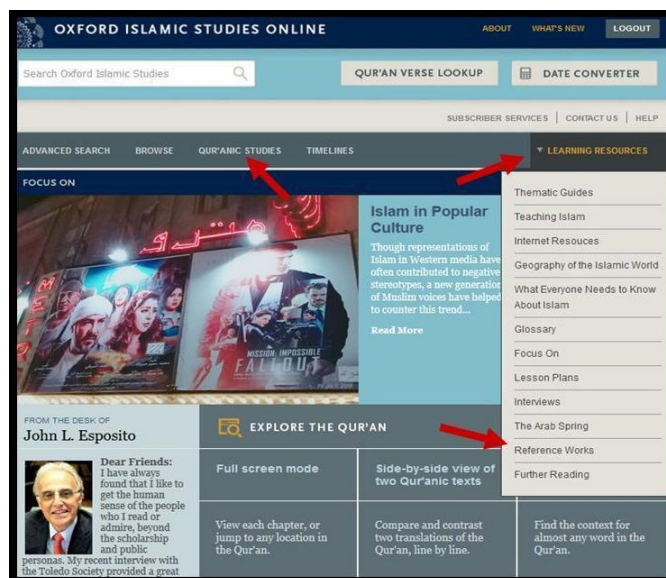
OXFORD ISLAMIC STUDIES ONLINE

ABOUT WHAT'S NEW LOGOUT

Search Oxford Islamic Studies

QUR'AN VERSE LOOKUP

DATE CONVERTER

SUBSCRIBER SERVICES | CONTACT US | HELP

ADVANCED SEARCH BROWSE QUR'ANIC STUDIES TIMELINES

LEARNING RESOURCES

FOCUS ON

Islam in Popular Culture

Though representations of Islam in Western media have often contributed to negative stereotypes, a new generation of Muslim voices have helped to counter this trend...

Read More

Thematic Guides
Teaching Islam
Internet Resouces
Geography of the Islamic World
What Everyone Needs to Know About Islam
Glossary
Focus On
Lesson Plans
Interviews
The Arab Spring
Reference Works
Further Reading

METRO

MISSION: IMPOSSIBLE FALLOUT

FROM THE DESK OF
John L. Esposito

Dear Friends:
I have always found that I like to get the human sense of the people who I read or admire, beyond the scholarship and public personas. My recent interview with the Toledo Society provided a great

EXPLORE THE QUR'AN

Full screen mode

View each chapter, or jump to any location in the Qur'an.

Side-by-side view of two Qur'anic texts

Compare and contrast two translations of the Qur'an, line by line.

Find the context for almost any word in the Qur'an.